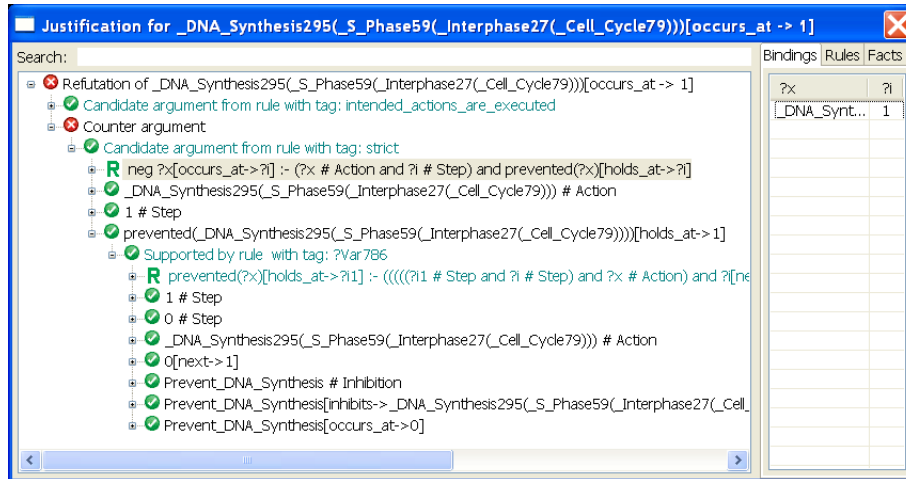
Justification for _DNA_Synthesis295(_S_Phase59(_Interphase27(_Cell_Cycle79)))[occurs_at -> 1]

Search:

Refutation of _DNA_Synthesis295(_S_Phase59(_Interphase27(_Cell_Cycle79)))[occurs_at -> 1]
Candidate argument from rule with tag: intended_actions_are_executed
Counter argument
Candidate argument from rule with tag: strict
R neg ?x[occurs_at->?i] :- (?x # Action and ?i # Step) and prevented(?x)[holds_at->?i]
_DNA_Synthesis295(_S_Phase59(_Interphase27(_Cell_Cycle79))) # Action
1 # Step
prevented(_DNA_Synthesis295(_S_Phase59(_Interphase27(_Cell_Cycle79))))[holds_at->1]
Supported by rule with tag: ?Var786
R prevented(?x)[holds_at->?i1] :- (((((?i1 # Step and ?i # Step) and ?x # Action) and ?i[ne
1 # Step
0 # Step
_DNA_Synthesis295(_S_Phase59(_Interphase27(_Cell_Cycle79))) # Action
0[next->1]
Prevent_DNA_Synthesis # Inhibition
Prevent_DNA_Synthesis[inhibits->_DNA_Synthesis295(_S_Phase59(_Interphase27(_Cell_
Prevent_DNA_Synthesis[occurs_at->0]

Bindings | Rules | Facts

| ?x | ?i |
|---|---|
| _DNA_Synt... | 1 |